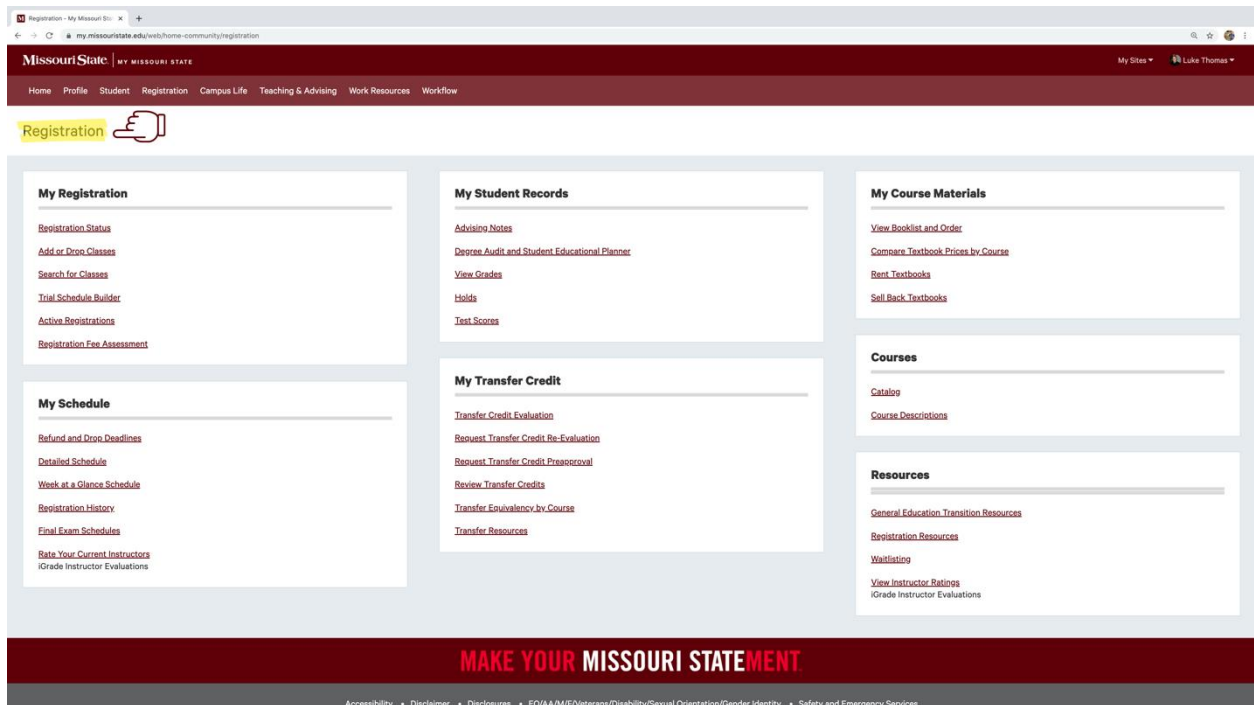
Registration - My Missouri Sta ×

my.missouristate.edu/web/home-community/registration

Missouri State. | MY MISSOURI STATE

My Sites ▾ Luke Thomas ▾

Home Profile Student Registration Campus Life Teaching & Advising Work Resources Workflow

Registration

My Registration

Registration Status

Add or Drop Classes

Search for Classes

Trial Schedule Builder

Active Registrations

Registration Fee Assessment

My Schedule

Refund and Drop Deadlines

Detailed Schedule

Week at a Glance Schedule

Registration History

Final Exam Schedules

Rate Your Current Instructors
iGrade Instructor Evaluations

My Student Records

Advising Notes

Degree Audit and Student Educational Planner

View Grades

Holds

Test Scores

My Transfer Credit

Transfer Credit Evaluation

Request Transfer Credit Re-Evaluation

Request Transfer Credit Preapproval

Review Transfer Credits

Transfer Equivalency by Course

Transfer Resources

My Course Materials

View Booklist and Order

Compare Textbook Prices by Course

Rent Textbooks

Sell Back Textbooks

Courses

Catalog

Course Descriptions

Resources

General Education Transition Resources

Registration Resources

Waitlisting

View Instructor Ratings
iGrade Instructor Evaluations

MAKE YOUR MISSOURI STATEMENT.

Accessibility • Disclaimer • Disclosures • EO/AA/M/F/Veterans/Disability/Sexual Orientation/Gender Identity • Safety and Emergency Services